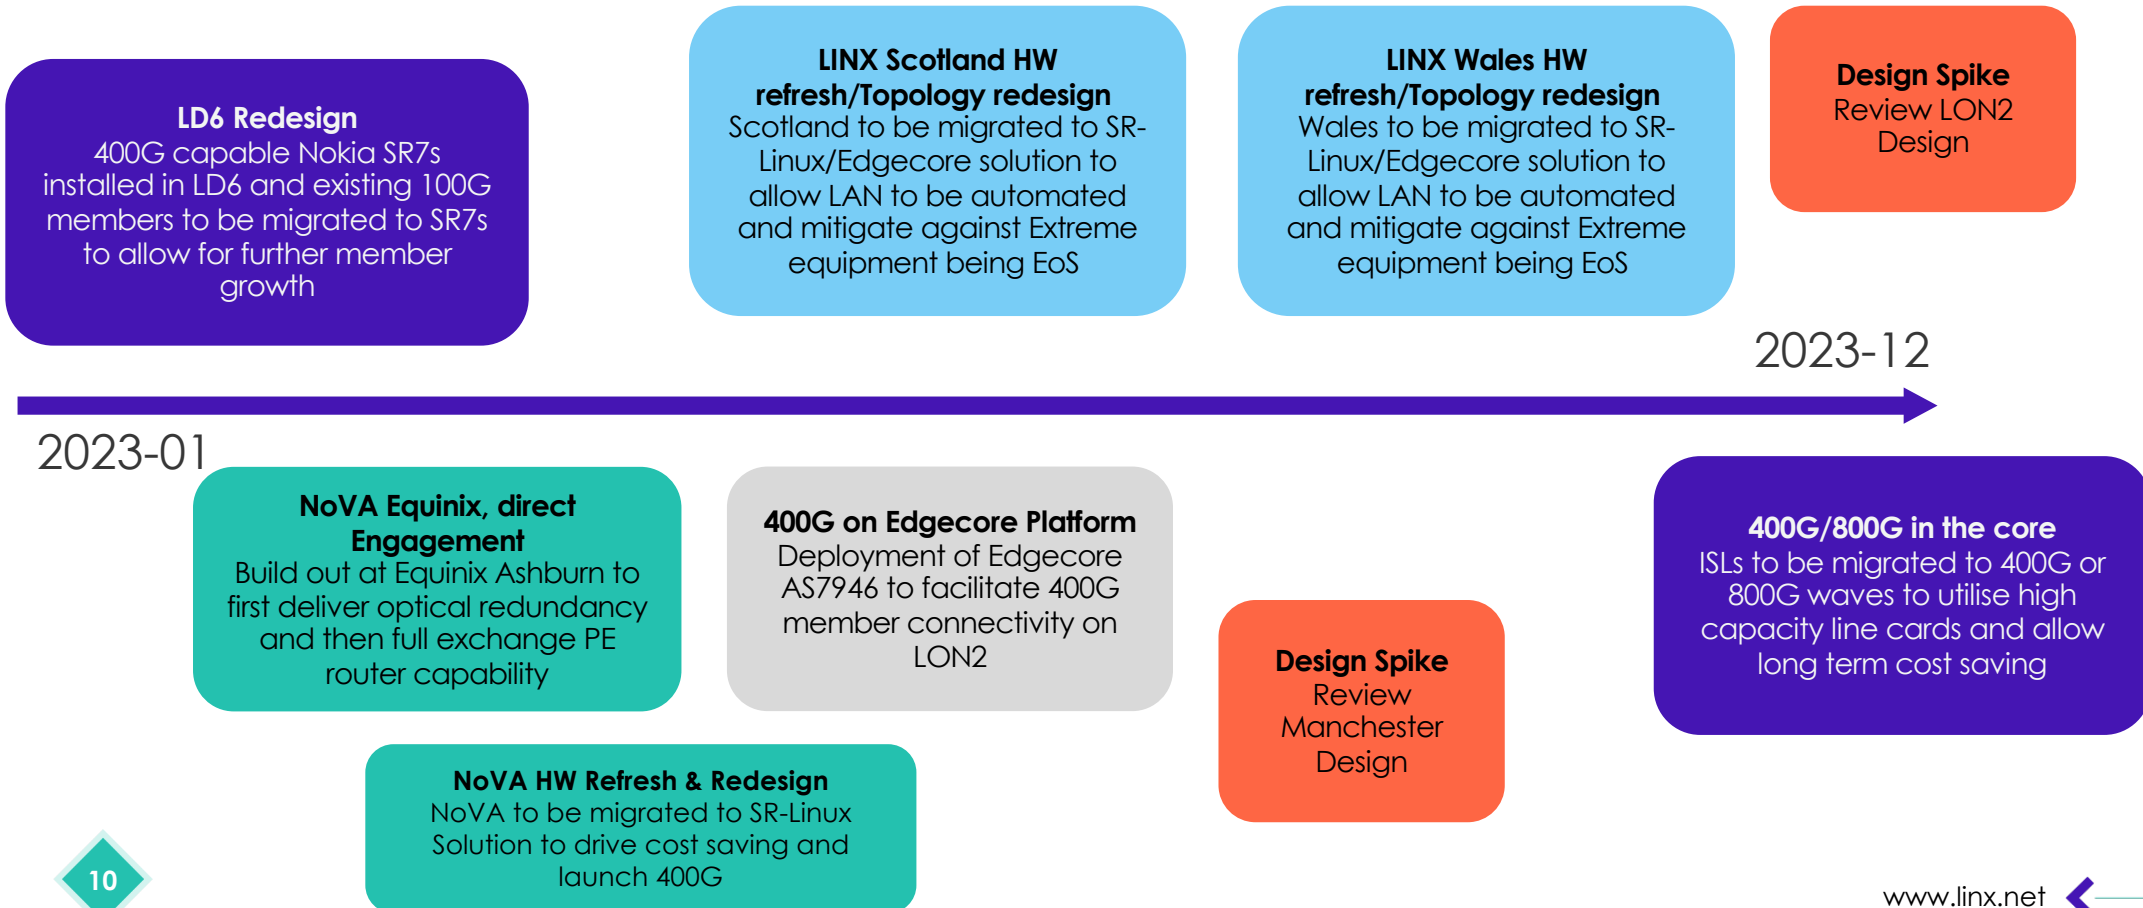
LD6 Redesign
400G capable Nokia SR7s installed in LD6 and existing 100G members to be migrated to SR7s to allow for further member growth

LINX Scotland HW refresh/Topology redesign
Scotland to be migrated to SR-Linux/Edgecore solution to allow LAN to be automated and mitigate against Extreme equipment being EoS

LINX Wales HW refresh/Topology redesign
Wales to be migrated to SR-Linux/Edgecore solution to allow LAN to be automated and mitigate against Extreme equipment being EoS

Design Spike
Review LON2 Design

2023-12

2023-01

NoVA Equinix, direct Engagement
Build out at Equinix Ashburn to first deliver optical redundancy and then full exchange PE router capability

400G on Edgecore Platform
Deployment of Edgecore AS7946 to facilitate 400G member connectivity on LON2

Design Spike
Review Manchester Design

400G/800G in the core
ISLs to be migrated to 400G or 800G waves to utilise high capacity line cards and allow long term cost saving

NoVA HW Refresh & Redesign
NoVA to be migrated to SR-Linux Solution to drive cost saving and launch 400G

10

www.linx.net